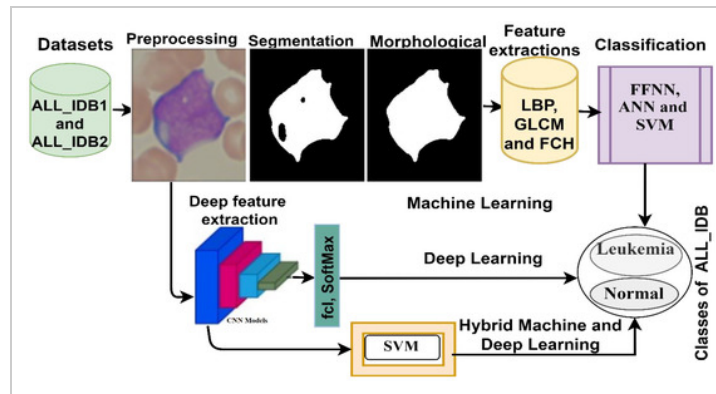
Datasets

ALL_IDB1 and ALL_IDB2

Preprocessing

Segmentation

Morphological

Feature extractions

LBP, GLCM and FCH

Classification

FFNN, ANN and SVM

Machine Learning

Deep feature extraction

CNN Models

fcl, SoftMax

Deep Learning

Leukemia

Normal

Classes of ALL_IDB

SVM

Hybrid Machine and Deep Learning